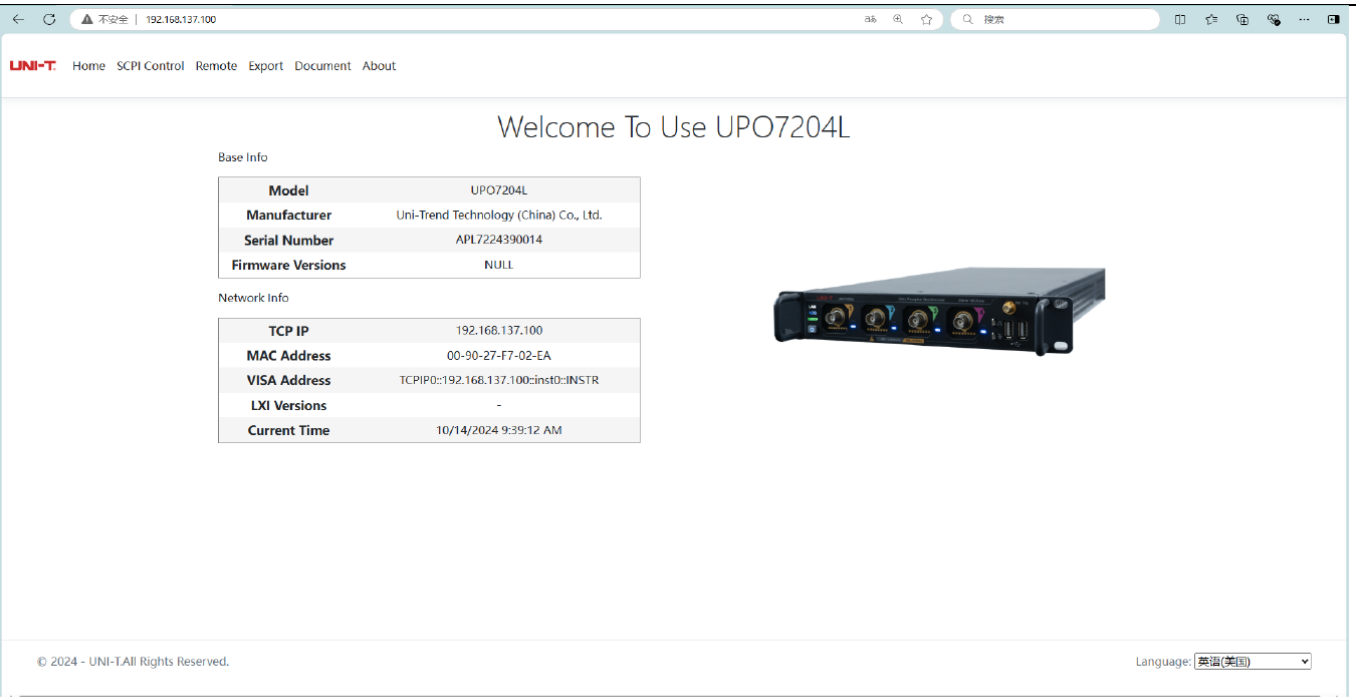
不安全 | 192.168.137.100

搜索

UNI-T Home SCPI Control Remote Export Document About

Welcome To Use UPO7204L

Base Info

| Model | UPO7204L |
|---|---|
| Manufacturer | Uni-Trend Technology (China) Co., Ltd. |
| Serial Number | APL7224390014 |
| Firmware Versions | NULL |

Network Info

| TCP IP | 192.168.137.100 |
|---|---|
| MAC Address | 00-90-27-F7-02-EA |
| VISA Address | TCPIP0::192.168.137.100::inst0::INSTR |
| LXI Versions | - |
| Current Time | 10/14/2024 9:39:12 AM |

© 2024 - UNI-T.All Rights Reserved.

Language: 英语(美国)